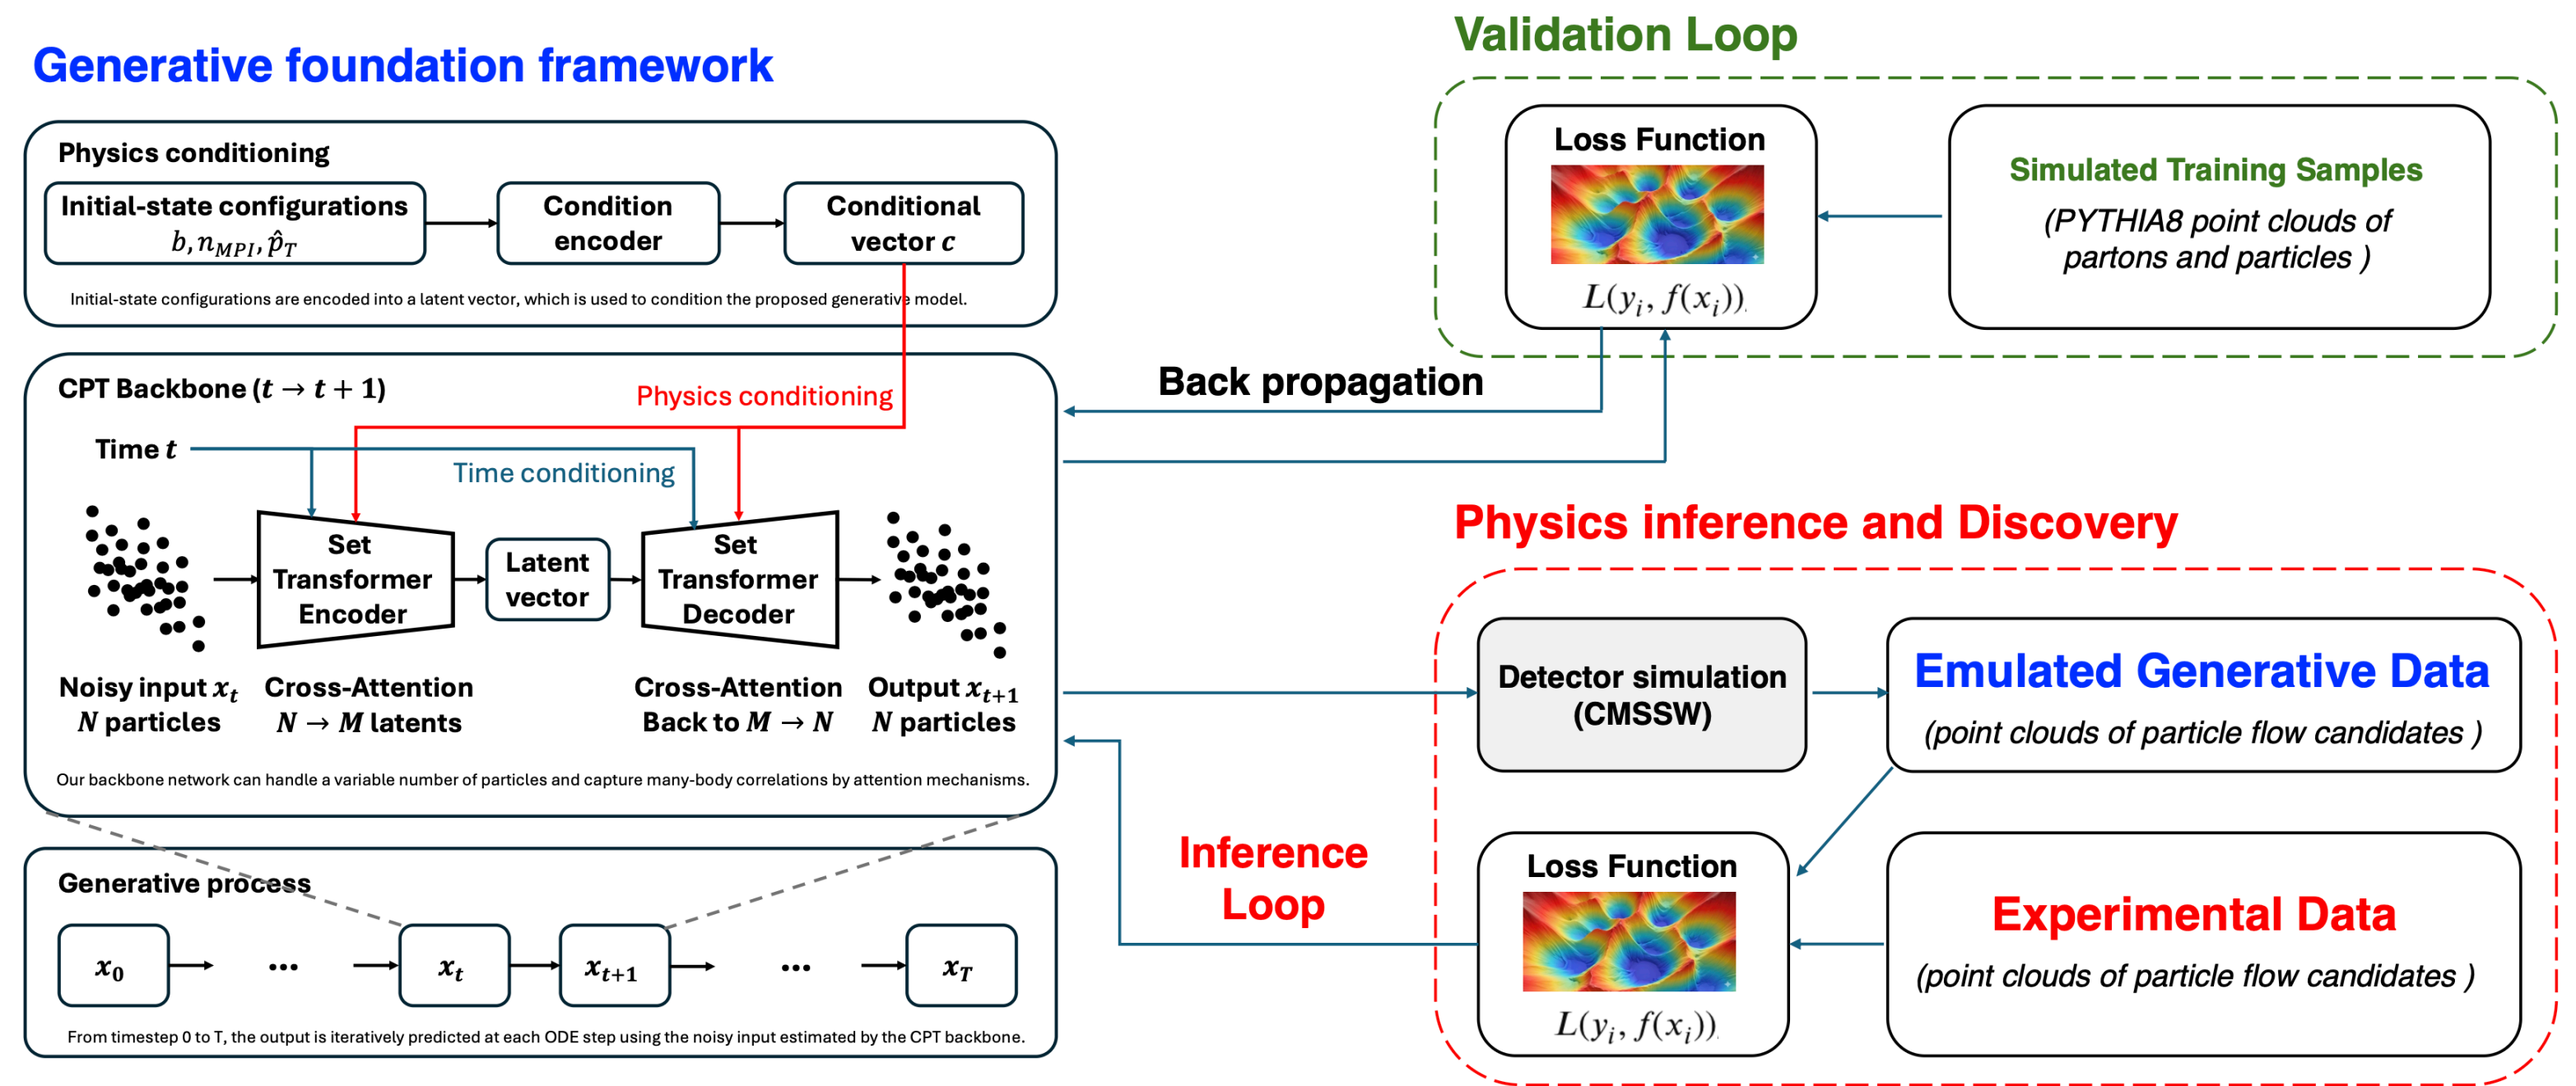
Generative foundation framework

Physics conditioning

Initial-state configurations $b, n_{MPI}, \hat{p}_T$

Condition encoder

Conditional vector $c$

Initial-state configurations are encoded into a latent vector, which is used to condition the proposed generative model.

CPT Backbone ($t \to t+1$)

Physics conditioning

Time $t$

Time conditioning

Set Transformer Encoder

Latent vector

Set Transformer Decoder

Noisy input $x_t$
$N$ particles

Cross-Attention
$N \to M$ latents

Cross-Attention
Back to $M \to N$

Output $x_{t+1}$
$N$ particles

Our backbone network can handle a variable number of particles and capture many-body correlations by attention mechanisms.

Generative process

$x_0$ ... $x_t$ $x_{t+1}$ ... $x_T$

From timestep 0 to T, the output is iteratively predicted at each ODE step using the noisy input estimated by the CPT backbone.

Validation Loop

Loss Function
$L(y_i, f(x_i))$

Simulated Training Samples
(PYTHIA8 point clouds of partons and particles )

Back propagation

Physics inference and Discovery

Detector simulation (CMSSW)

Emulated Generative Data
(point clouds of particle flow candidates )

Inference Loop

Loss Function
$L(y_i, f(x_i))$

Experimental Data
(point clouds of particle flow candidates )